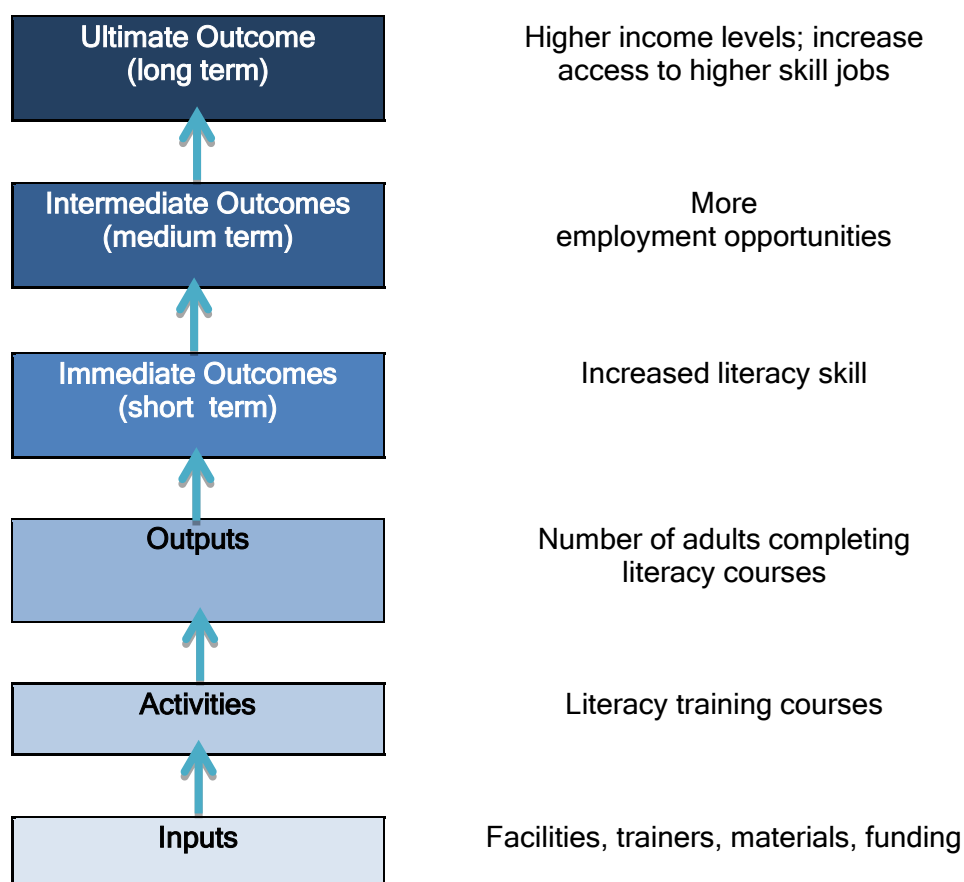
Ultimate Outcome
(long term)

Higher income levels; increase access to higher skill jobs

Intermediate Outcomes
(medium term)

More
employment opportunities

Immediate Outcomes
(short term)

Increased literacy skill

Outputs

Number of adults completing literacy courses

Activities

Literacy training courses

Inputs

Facilities, trainers, materials, funding